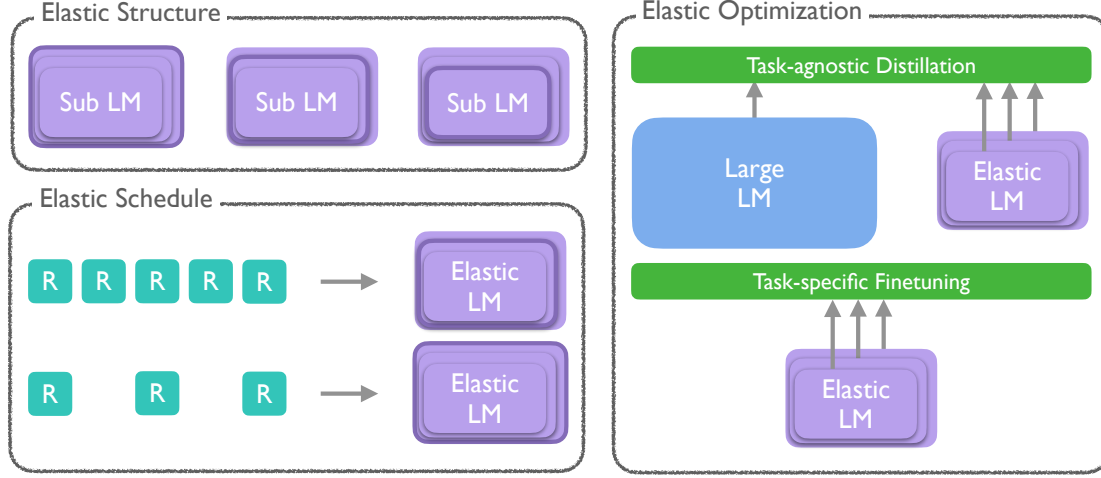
Elastic Structure

Sub LM

Sub LM

Sub LM

Elastic Schedule

R R R R R

Elastic LM

R R R

Elastic LM

Elastic Optimization

Task-agnostic Distillation

Large LM

Elastic LM

Task-specific Finetuning

Elastic LM